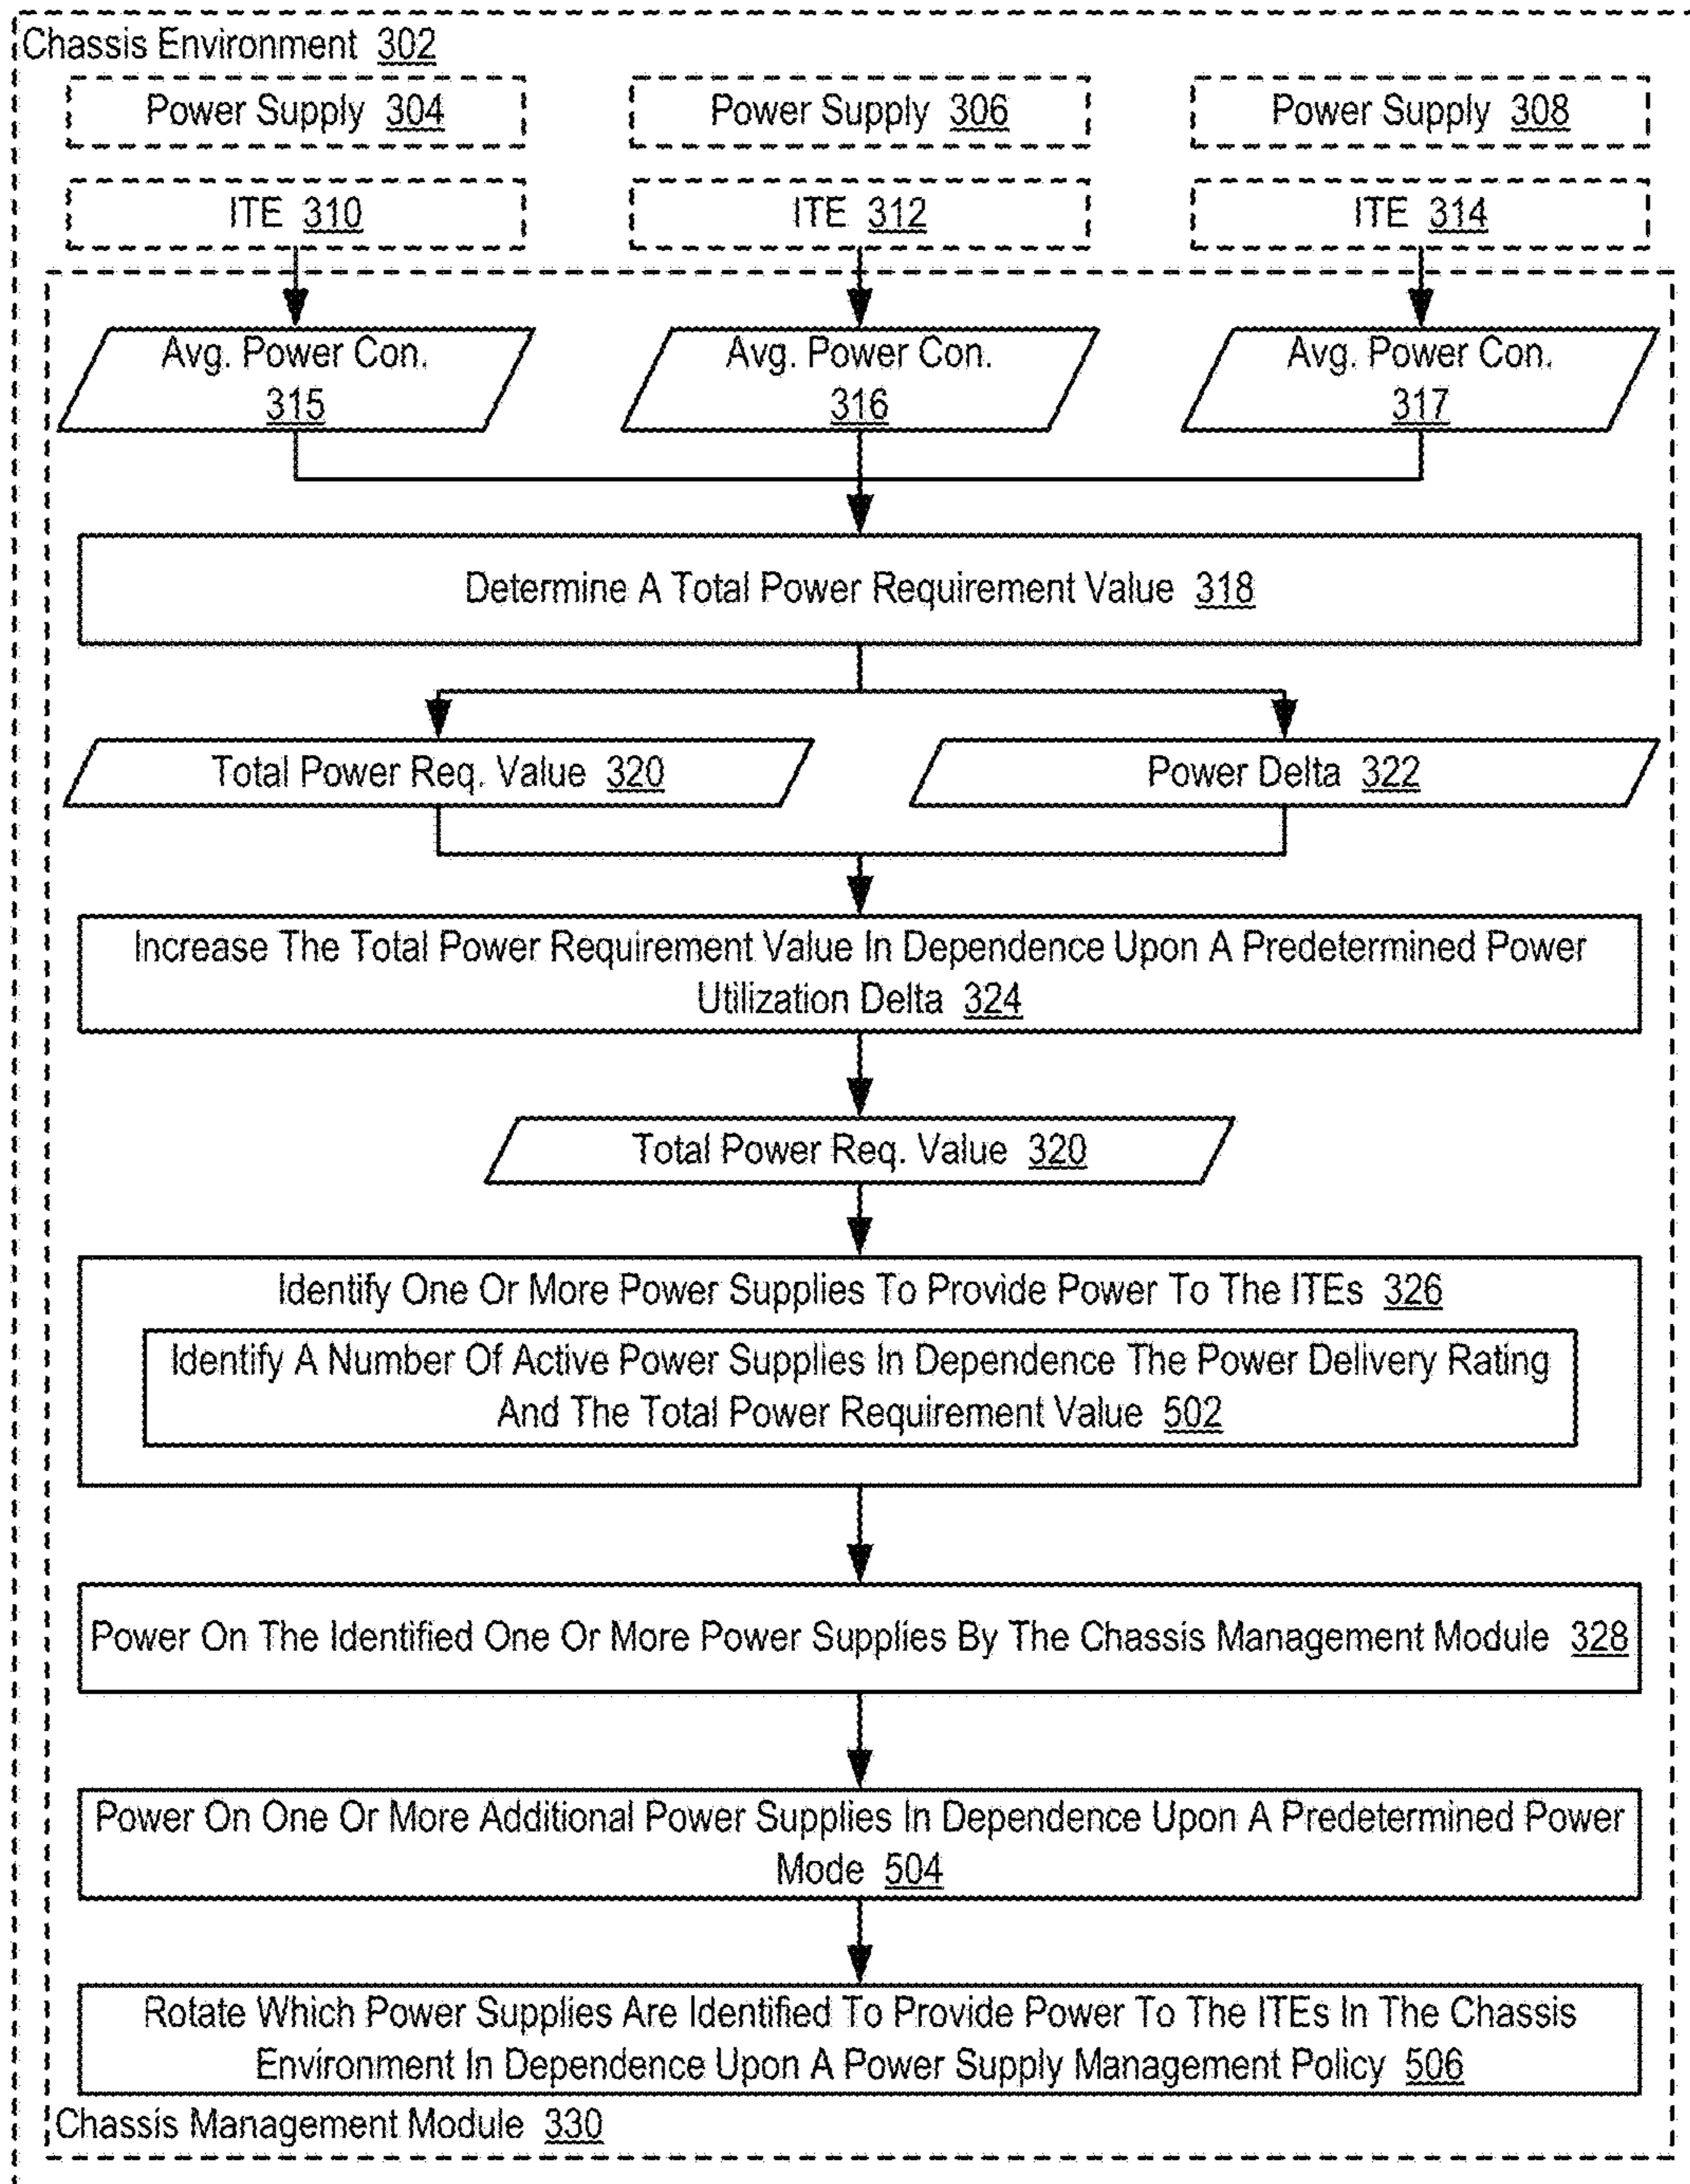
Chassis Environment 302

Power Supply 304

Power Supply 306

Power Supply 308

ITE 310

ITE 312

ITE 314

Avg. Power Con. 315

Avg. Power Con. 316

Avg. Power Con. 317

Determine A Total Power Requirement Value 318

Total Power Req. Value 320

Power Delta 322

Increase The Total Power Requirement Value In Dependence Upon A Predetermined Power Utilization Delta 324

Total Power Req. Value 320

Identify One Or More Power Supplies To Provide Power To The ITEs 326

Identify A Number Of Active Power Supplies In Dependence The Power Delivery Rating And The Total Power Requirement Value 502

Power On The Identified One Or More Power Supplies By The Chassis Management Module 328

Power On One Or More Additional Power Supplies In Dependence Upon A Predetermined Power Mode 504

Rotate Which Power Supplies Are Identified To Provide Power To The ITEs In The Chassis Environment In Dependence Upon A Power Supply Management Policy 506

Chassis Management Module 330